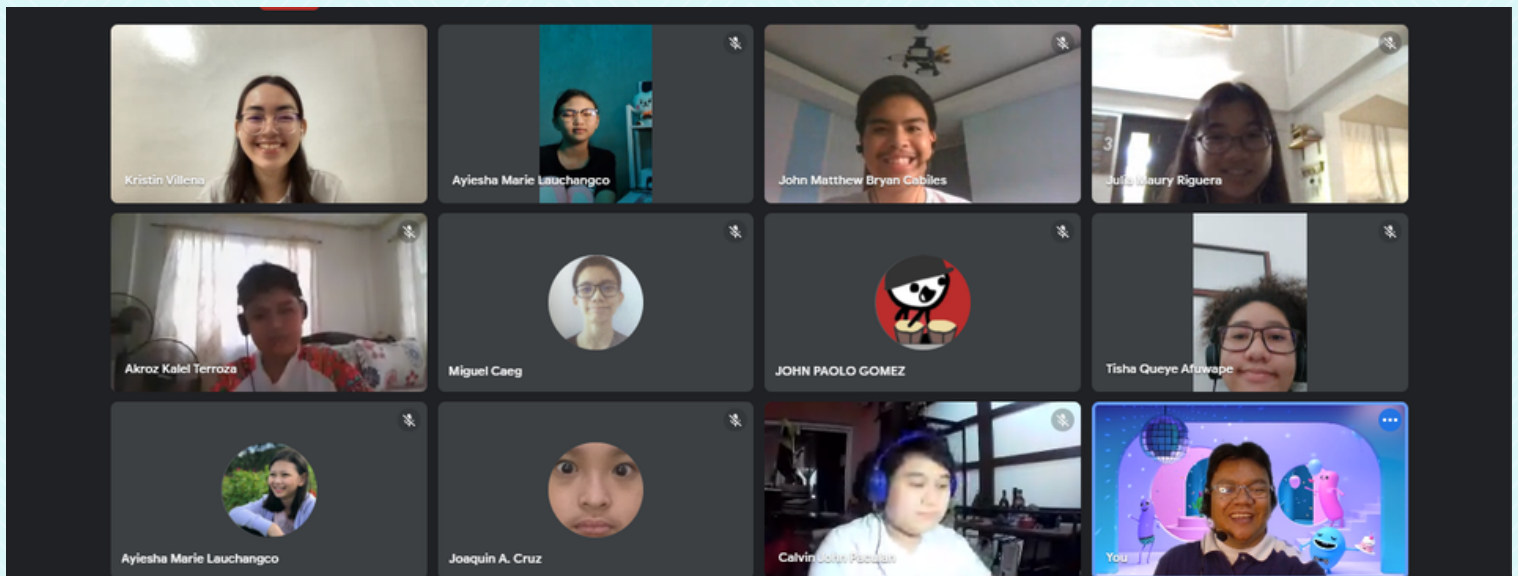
Kristin Villena

Ayiesha Marie Lauchangco

John Matthew Bryan Cabiles

Julia Maury Riguera

Akroz Kalel Terroza

Miguel Caeg

JOHN PAOLO GOMEZ

Tisha Queye Afuwape

Ayiesha Marie Lauchangco

Joaquin A. Cruz

Calvin John Paculan

You